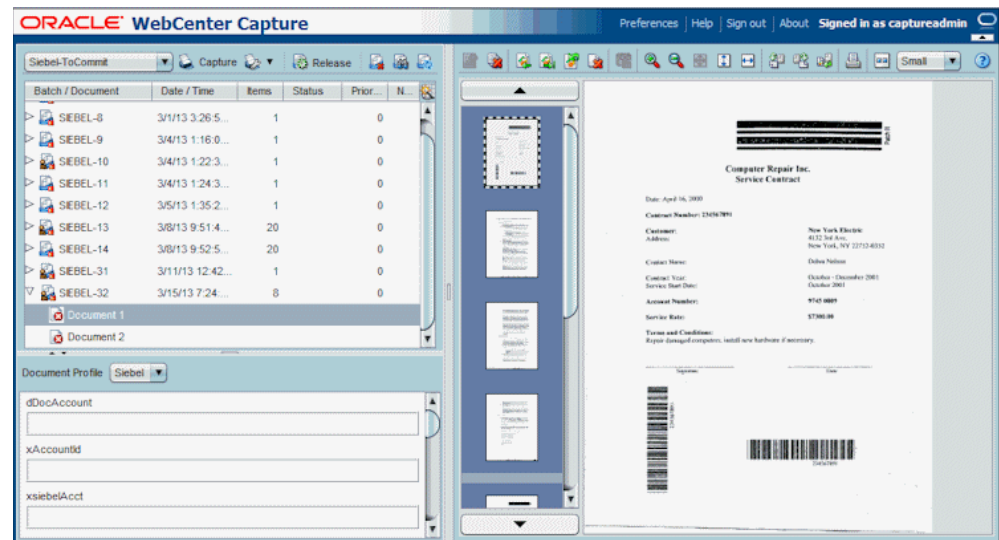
ORACLE WebCenter Capture

Preferences | Help | Sign out | About Signed in as captureadmin

Siebel-ToCommit Capture Release

Small

| Batch / Document | Date / Time | Items | Status | Prior... | N... |
|---|---|---|---|---|---|
| SIEBEL-8 | 3/1/13 3:26:5... | 1 | | 0 | |
| SIEBEL-9 | 3/4/13 1:16:0... | 1 | | 0 | |
| SIEBEL-10 | 3/4/13 1:22:3... | 1 | | 0 | |
| SIEBEL-11 | 3/4/13 1:24:3... | 1 | | 0 | |
| SIEBEL-12 | 3/5/13 1:35:2... | 1 | | 0 | |
| SIEBEL-13 | 3/8/13 9:51:4... | 20 | | 0 | |
| SIEBEL-14 | 3/8/13 9:52:5... | 20 | | 0 | |
| SIEBEL-31 | 3/11/13 12:42... | 1 | | 0 | |
| SIEBEL-32 | 3/15/13 7:24:... | 8 | | 0 | |
| Document 1 | | | | | |
| Document 2 | | | | | |

Document Profile Siebel

dDocAccount

xAccountId

xsiebelAcct

Computer Repair Inc.
Service Contract

Date: April 16, 2000

Contract Number: 234567891

Customer: New York Electric
Address: 4132 3rd Ave.
New York, NY 22712-0312

Contact Name: Debra Nelson

Contract Year: October - December 2001
Service Start Date: October 2001

Account Number: 9745 0009

Service Rate: $7300.00

Terms and Conditions:
Repair damaged computers, install new hardware if necessary.

Signature Date